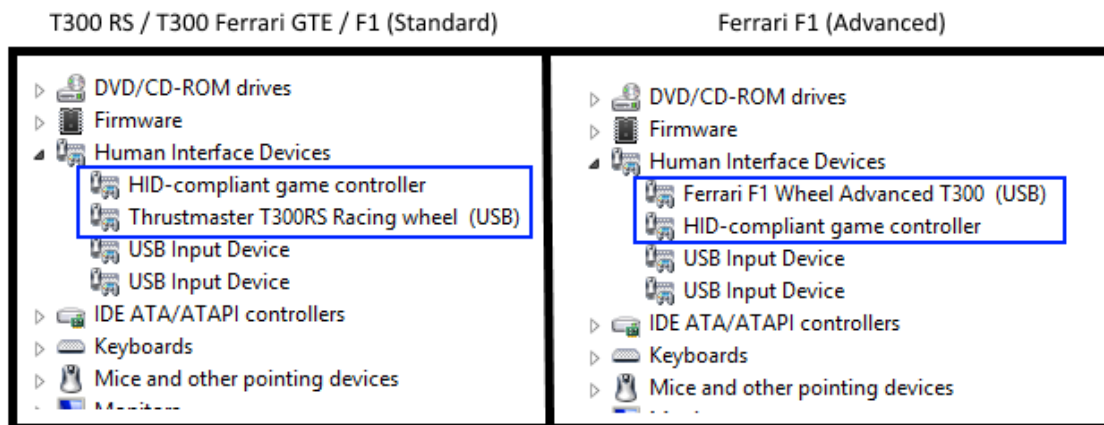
T300 RS / T300 Ferrari GTE / F1 (Standard)

DVD/CD-ROM drives
Firmware
Human Interface Devices
HID-compliant game controller
Thrustmaster T300RS Racing wheel (USB)
USB Input Device
USB Input Device
IDE ATA/ATAPI controllers
Keyboards
Mice and other pointing devices
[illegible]

Ferrari F1 (Advanced)

DVD/CD-ROM drives
Firmware
Human Interface Devices
Ferrari F1 Wheel Advanced T300 (USB)
HID-compliant game controller
USB Input Device
USB Input Device
IDE ATA/ATAPI controllers
Keyboards
Mice and other pointing devices
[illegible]